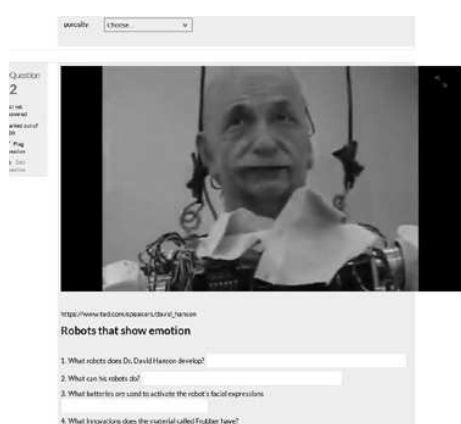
pursuits choose...

Question 2

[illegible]

https://www.ted.com/speakers/david_hanson

Robots that show emotion

1. What robots does Dr. David Hanson develop?

2. What can his robots do?

3. What batteries are used to activate the robot's facial expressions

4. What innovations does the material called Frubber have?